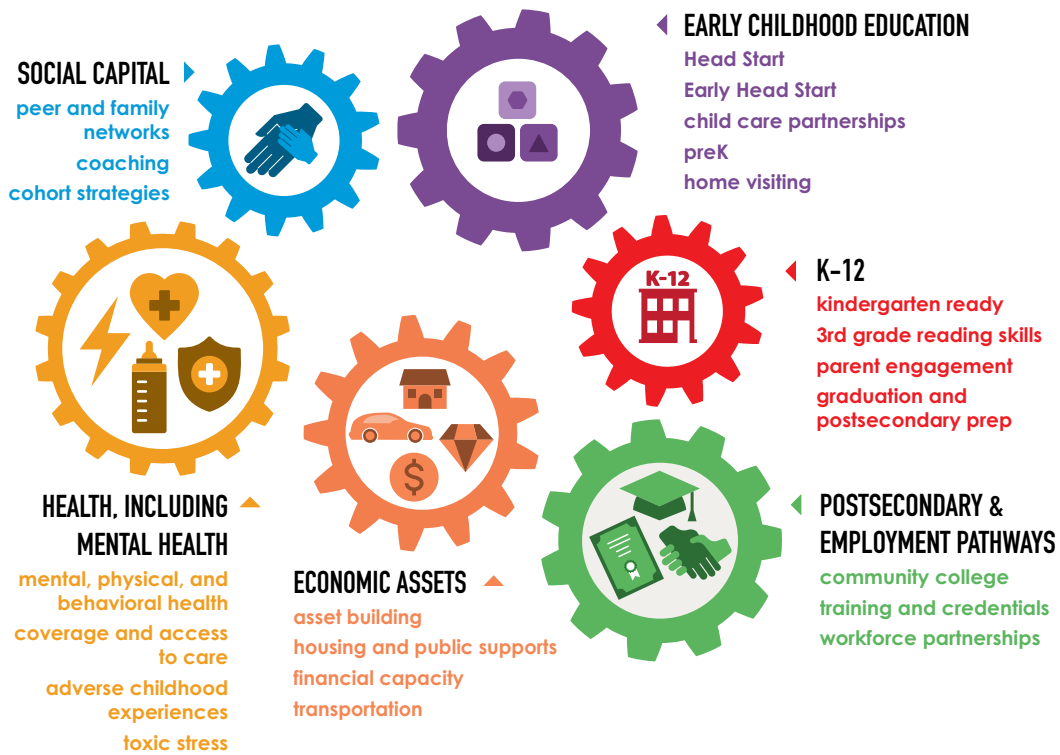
SOCIAL CAPITAL
peer and family networks
coaching
cohort strategies

EARLY CHILDHOOD EDUCATION
Head Start
Early Head Start
child care partnerships
preK
home visiting

K-12

K-12
kindergarten ready
3rd grade reading skills
parent engagement
graduation and postsecondary prep

HEALTH, INCLUDING MENTAL HEALTH
mental, physical, and behavioral health
coverage and access to care
adverse childhood experiences
toxic stress

ECONOMIC ASSETS
asset building
housing and public supports
financial capacity
transportation

POSTSECONDARY & EMPLOYMENT PATHWAYS
community college
training and credentials
workforce partnerships